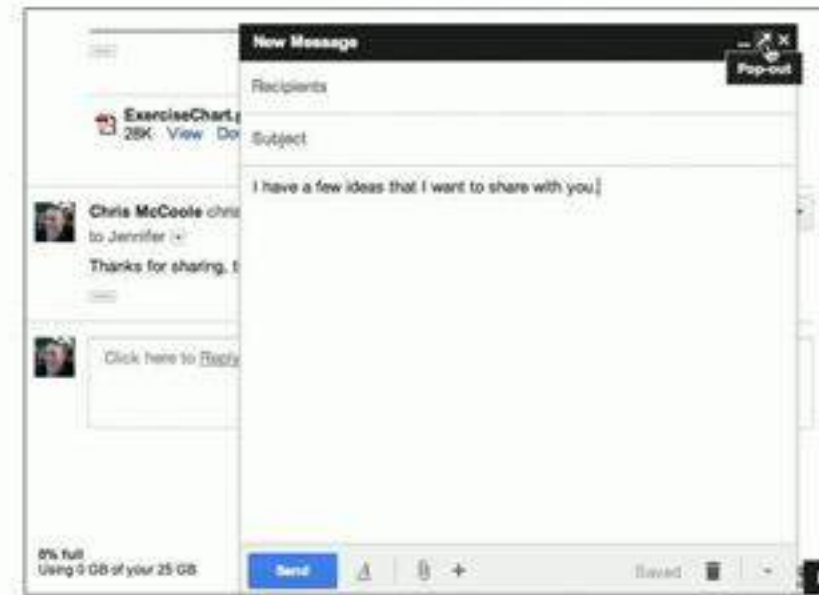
ExerciseChart.p
28K View Do

Chris McCoole chris
to Jennifer
Thanks for sharing, t

Click here to Reply

0% full
Using 0 GB of your 25 GB

New Message
Pop-out
Recipients
Subject
I have a few ideas that I want to share with you.

Send
Saved